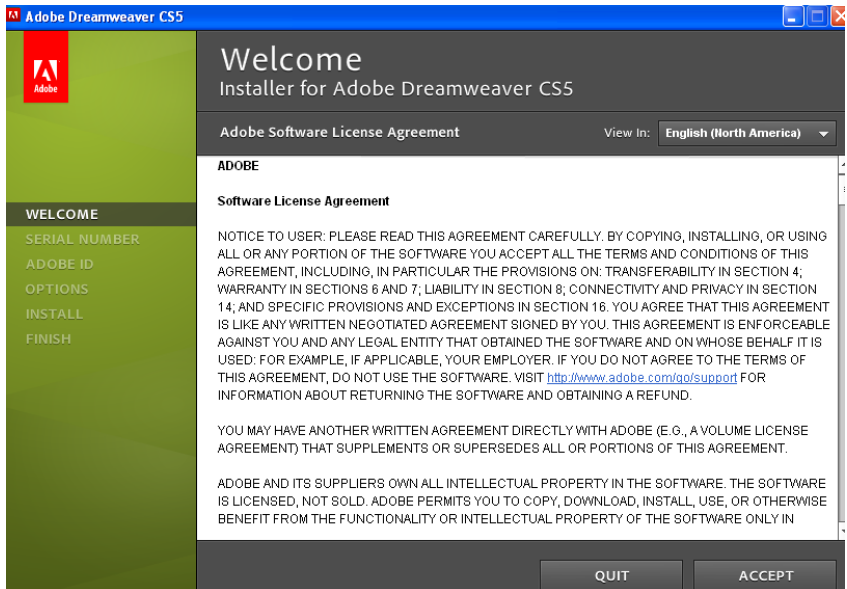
Adobe Dreamweaver CS5

Adobe

Welcome
Installer for Adobe Dreamweaver CS5

Adobe Software License Agreement

View In: English (North America)

WELCOME
SERIAL NUMBER
ADOBE ID
OPTIONS
INSTALL
FINISH

ADOBE

Software License Agreement

NOTICE TO USER: PLEASE READ THIS AGREEMENT CAREFULLY. BY COPYING, INSTALLING, OR USING ALL OR ANY PORTION OF THE SOFTWARE YOU ACCEPT ALL THE TERMS AND CONDITIONS OF THIS AGREEMENT, INCLUDING, IN PARTICULAR THE PROVISIONS ON: TRANSFERABILITY IN SECTION 4; WARRANTY IN SECTIONS 6 AND 7; LIABILITY IN SECTION 8; CONNECTIVITY AND PRIVACY IN SECTION 14; AND SPECIFIC PROVISIONS AND EXCEPTIONS IN SECTION 16. YOU AGREE THAT THIS AGREEMENT IS LIKE ANY WRITTEN NEGOTIATED AGREEMENT SIGNED BY YOU. THIS AGREEMENT IS ENFORCEABLE AGAINST YOU AND ANY LEGAL ENTITY THAT OBTAINED THE SOFTWARE AND ON WHOSE BEHALF IT IS USED: FOR EXAMPLE, IF APPLICABLE, YOUR EMPLOYER. IF YOU DO NOT AGREE TO THE TERMS OF THIS AGREEMENT, DO NOT USE THE SOFTWARE. VISIT http://www.adobe.com/go/support FOR INFORMATION ABOUT RETURNING THE SOFTWARE AND OBTAINING A REFUND.

YOU MAY HAVE ANOTHER WRITTEN AGREEMENT DIRECTLY WITH ADOBE (E.G., A VOLUME LICENSE AGREEMENT) THAT SUPPLEMENTS OR SUPERSEDES ALL OR PORTIONS OF THIS AGREEMENT.

ADOBE AND ITS SUPPLIERS OWN ALL INTELLECTUAL PROPERTY IN THE SOFTWARE. THE SOFTWARE IS LICENSED, NOT SOLD. ADOBE PERMITS YOU TO COPY, DOWNLOAD, INSTALL, USE, OR OTHERWISE BENEFIT FROM THE FUNCTIONALITY OR INTELLECTUAL PROPERTY OF THE SOFTWARE ONLY IN

QUIT
ACCEPT